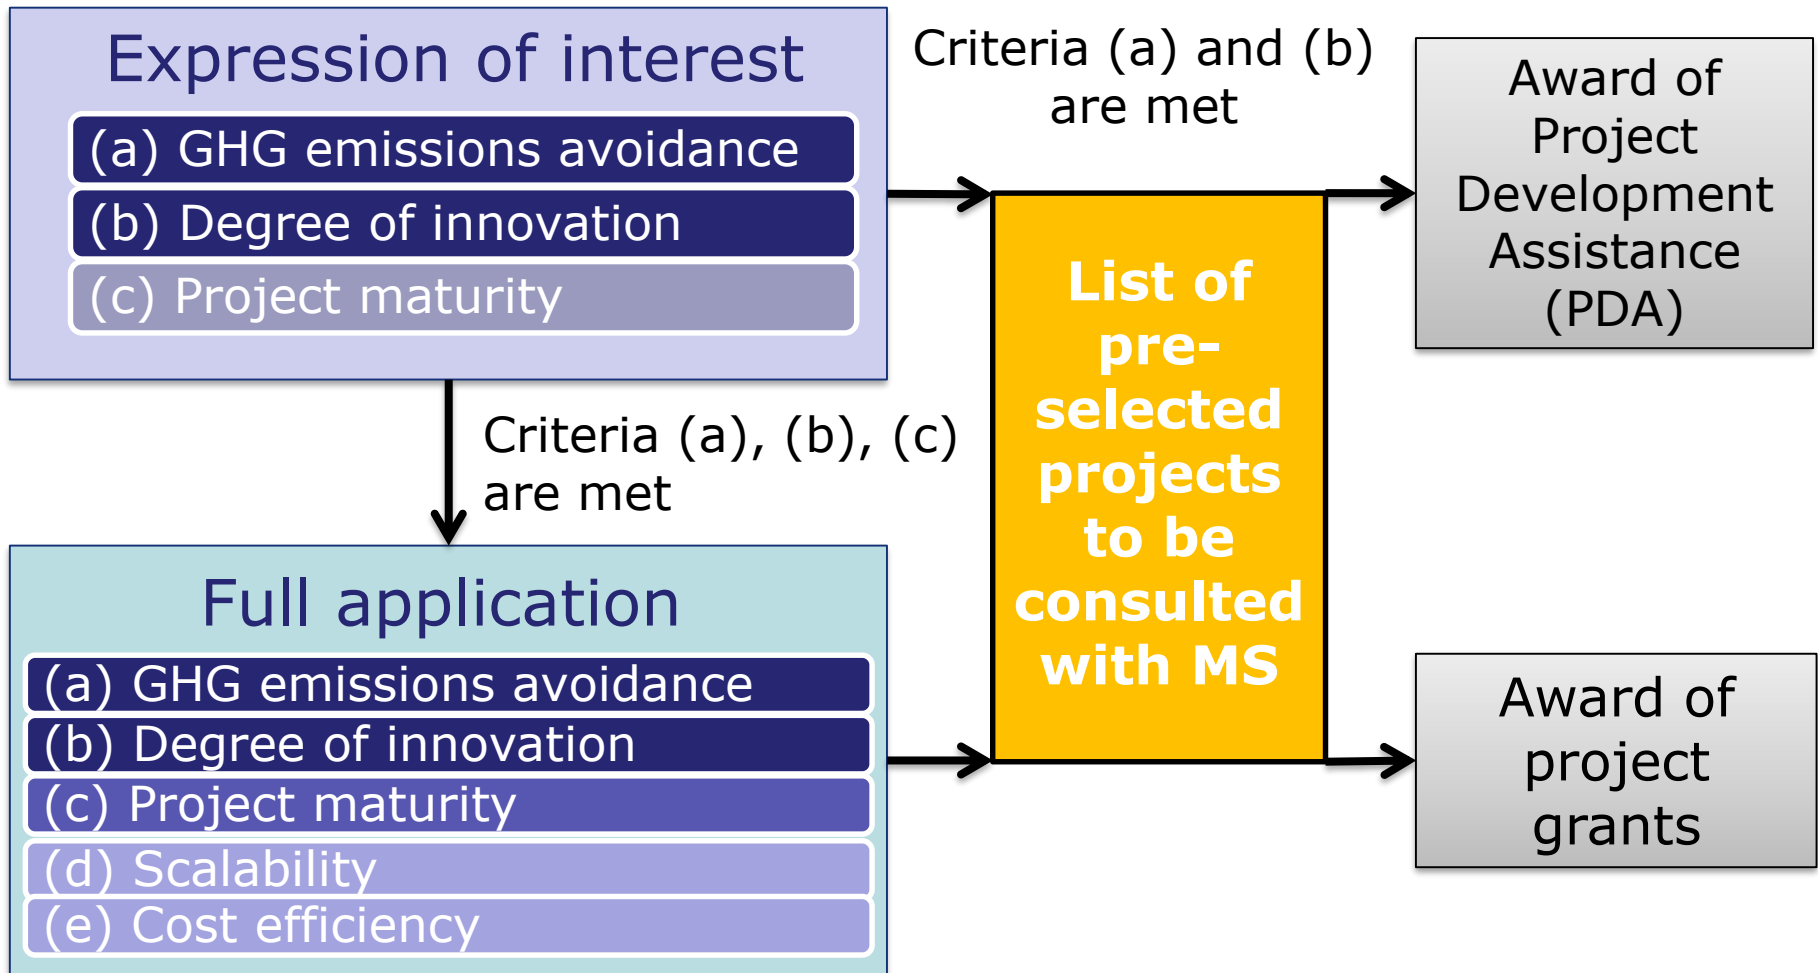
Expression of interest

(a) GHG emissions avoidance

(b) Degree of innovation

(c) Project maturity

Criteria (a) and (b) are met

Award of Project Development Assistance (PDA)

List of pre-selected projects to be consulted with MS

Criteria (a), (b), (c) are met

Full application

(a) GHG emissions avoidance

(b) Degree of innovation

(c) Project maturity

(d) Scalability

(e) Cost efficiency

Award of project grants